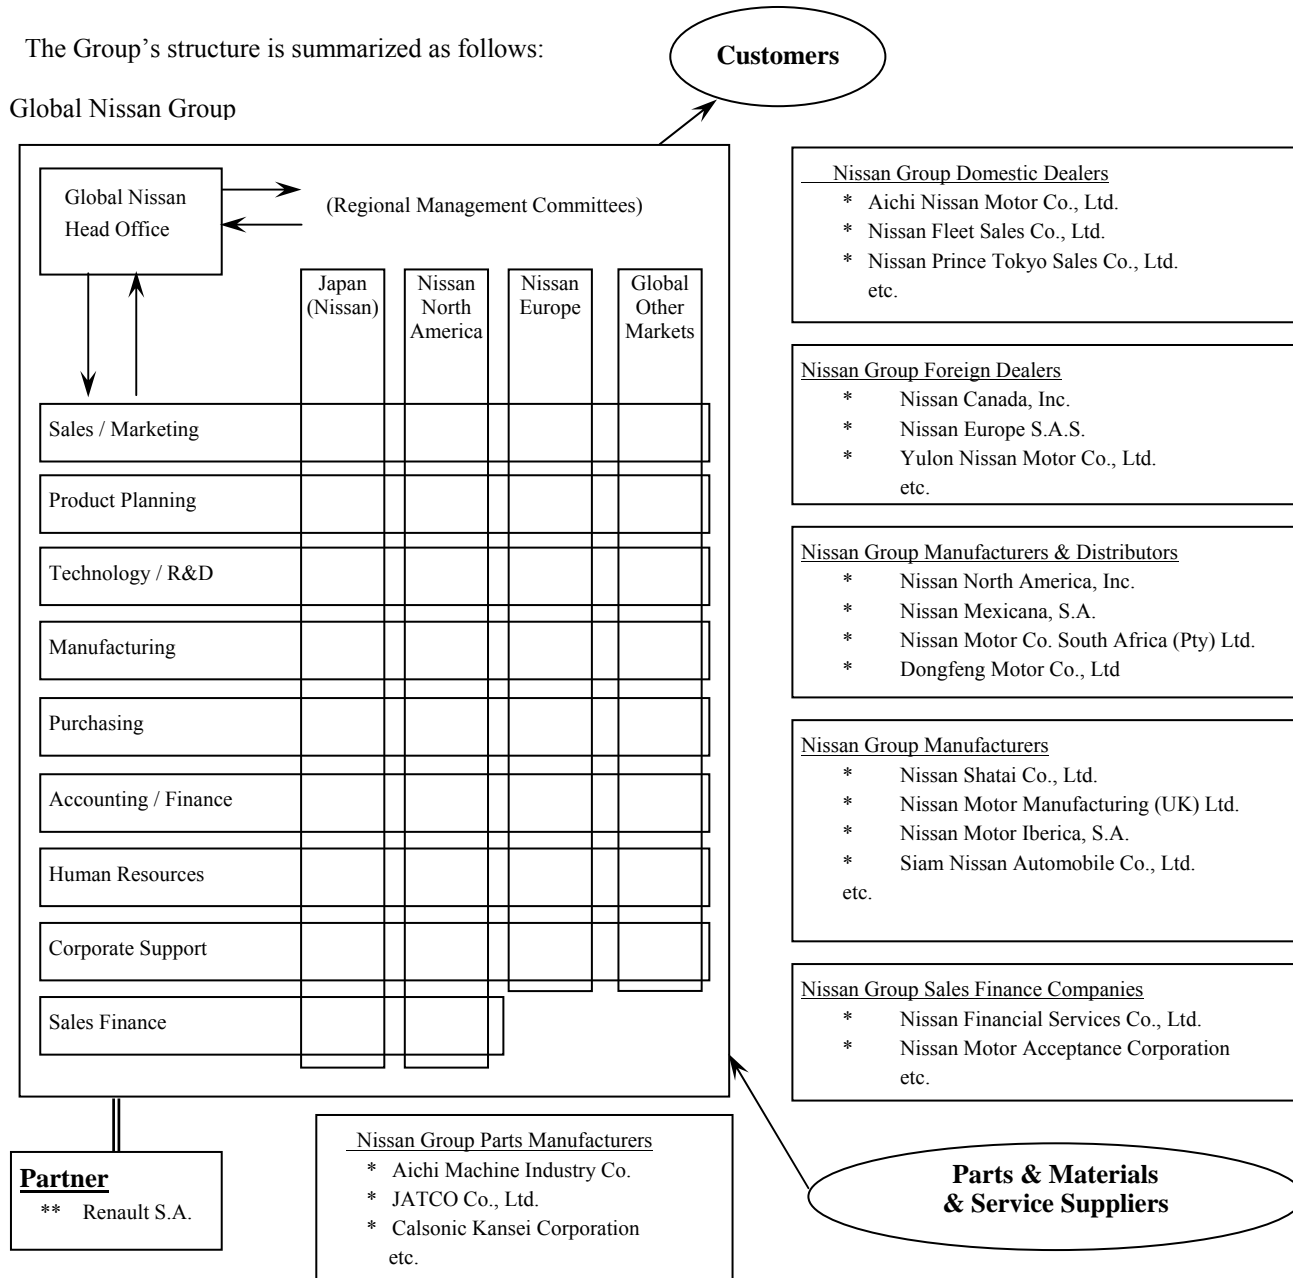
The Group's structure is summarized as follows:

Customers

Global Nissan Group

Global Nissan Head Office

(Regional Management Committees)

Japan (Nissan)

Nissan North America

Nissan Europe

Global Other Markets

Sales / Marketing

Product Planning

Technology / R&D

Manufacturing

Purchasing

Accounting / Finance

Human Resources

Corporate Support

Sales Finance

Nissan Group Domestic Dealers
* Aichi Nissan Motor Co., Ltd.
* Nissan Fleet Sales Co., Ltd.
* Nissan Prince Tokyo Sales Co., Ltd.
etc.

Nissan Group Foreign Dealers
* Nissan Canada, Inc.
* Nissan Europe S.A.S.
* Yulon Nissan Motor Co., Ltd.
etc.

Nissan Group Manufacturers & Distributors
* Nissan North America, Inc.
* Nissan Mexicana, S.A.
* Nissan Motor Co. South Africa (Pty) Ltd.
* Dongfeng Motor Co., Ltd

Nissan Group Manufacturers
* Nissan Shatai Co., Ltd.
* Nissan Motor Manufacturing (UK) Ltd.
* Nissan Motor Iberica, S.A.
* Siam Nissan Automobile Co., Ltd.
etc.

Nissan Group Sales Finance Companies
* Nissan Financial Services Co., Ltd.
* Nissan Motor Acceptance Corporation
etc.

Partner
** Renault S.A.

Nissan Group Parts Manufacturers
* Aichi Machine Industry Co.
* JATCO Co., Ltd.
* Calsonic Kansei Corporation
etc.

Parts & Materials & Service Suppliers